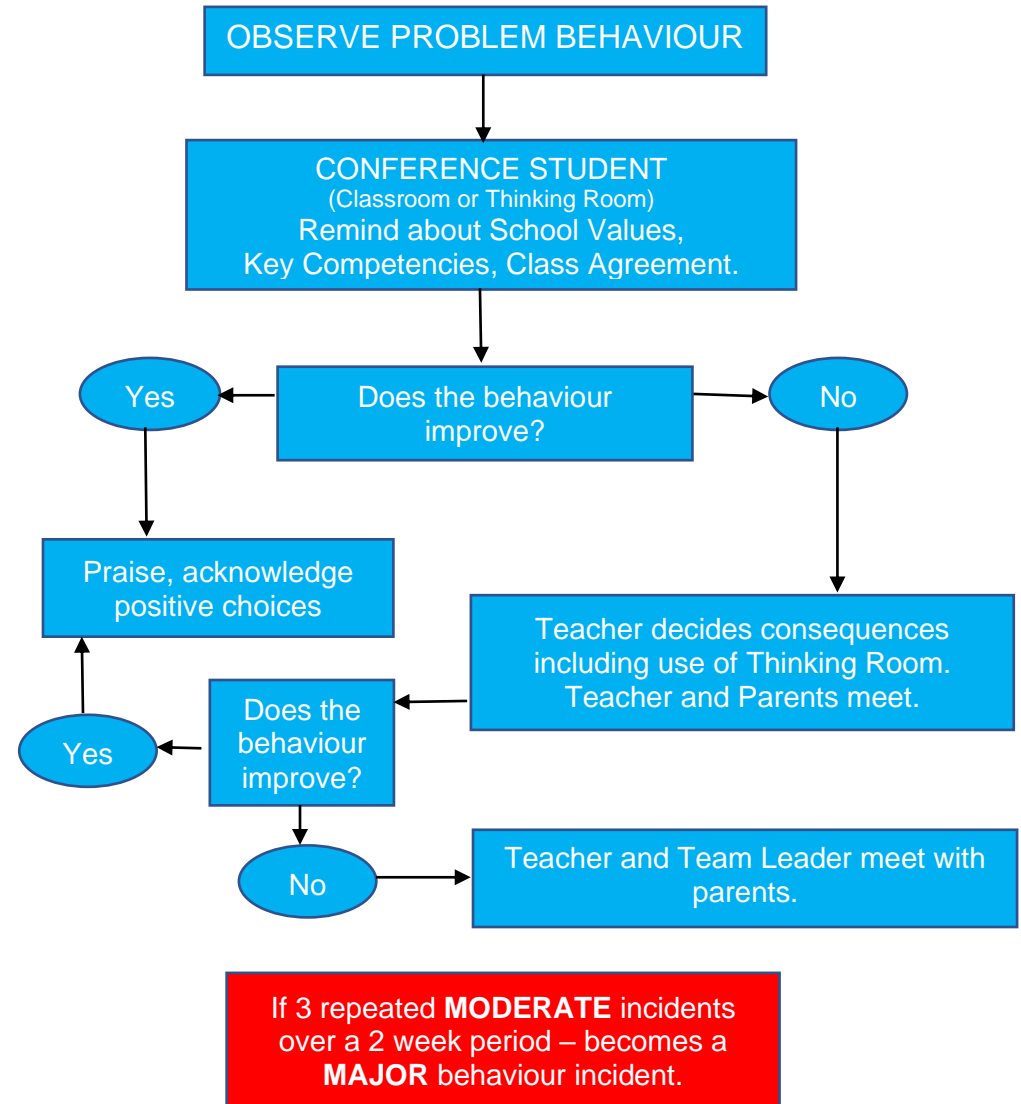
OBSERVE PROBLEM BEHAVIOUR

CONFERENCE STUDENT
(Classroom or Thinking Room)
Remind about School Values, Key Competencies, Class Agreement.

Yes

Does the behaviour improve?

No

Praise, acknowledge positive choices

Teacher decides consequences including use of Thinking Room. Teacher and Parents meet.

Yes

Does the behaviour improve?

No

Teacher and Team Leader meet with parents.

If 3 repeated **MODERATE** incidents over a 2 week period – becomes a **MAJOR** behaviour incident.